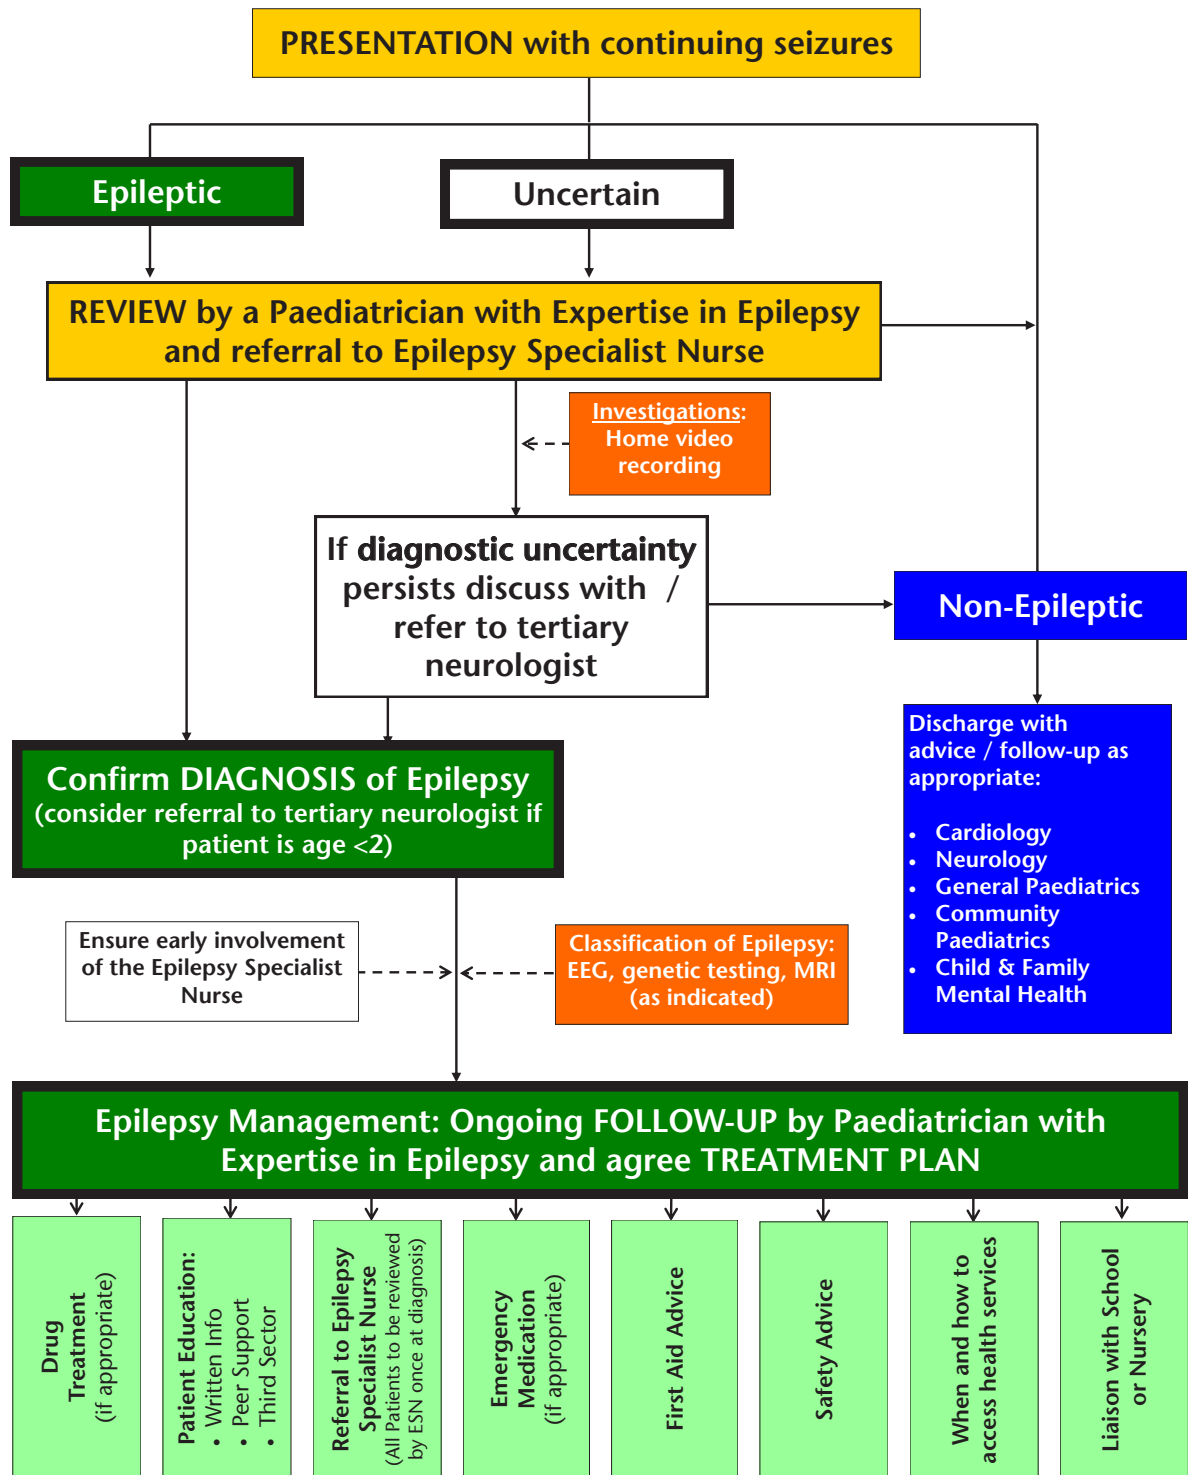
PRESENTATION with continuing seizures

Epileptic

Uncertain

REVIEW by a Paediatrician with Expertise in Epilepsy and referral to Epilepsy Specialist Nurse

Investigations: Home video recording

If diagnostic uncertainty persists discuss with / refer to tertiary neurologist

Non-Epileptic

Discharge with advice / follow-up as appropriate:

- Cardiology
- Neurology
- General Paediatrics
- Community Paediatrics
- Child & Family Mental Health

Confirm DIAGNOSIS of Epilepsy (consider referral to tertiary neurologist if patient is age <2)

Ensure early involvement of the Epilepsy Specialist Nurse

Classification of Epilepsy: EEG, genetic testing, MRI (as indicated)

Epilepsy Management: Ongoing FOLLOW-UP by Paediatrician with Expertise in Epilepsy and agree TREATMENT PLAN

Drug Treatment (if appropriate)

Patient Education:
- Written Info
- Peer Support
- Third Sector

Referral to Epilepsy Specialist Nurse (All Patients to be reviewed by ESN once at diagnosis)

Emergency Medication (if appropriate)

First Aid Advice

Safety Advice

When and how to access health services

Liaison with School or Nursery